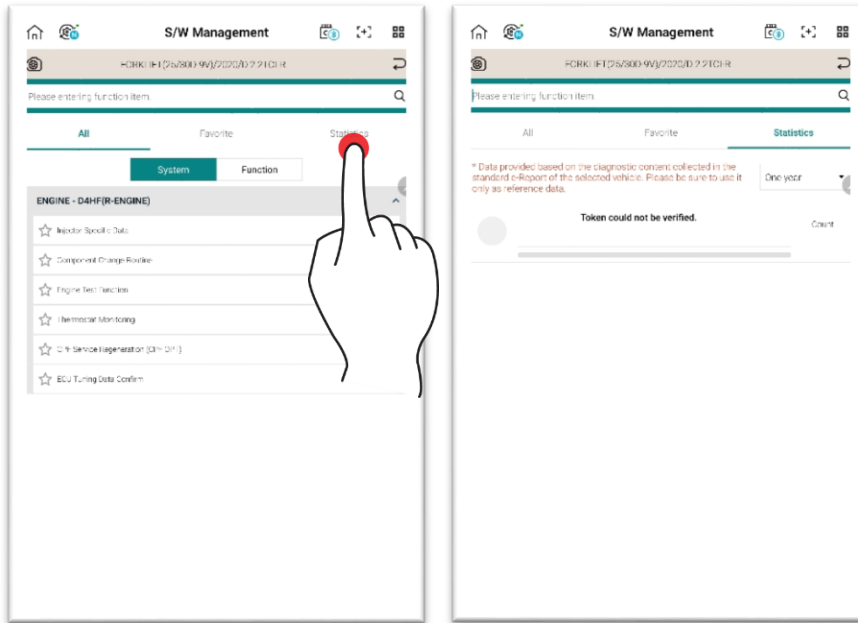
S/W Management

FORKLIFT(25/30D-9V)/2020/D2.2TCI R

Please entering function item.

All

Favorite

Statistics

System

Function

ENGINE - D4HF(R-ENGINE)

Injector Specific Data

Component Change Routine

Engine Test Function

Thermostat Monitoring

DPF Service Regeneration (DPF DPF)

ECU Tuning Data Confirm

S/W Management

FORKLIFT(25/30D-9V)/2020/D2.2TCI R

Please entering function item.

All

Favorite

Statistics

* Data provided based on the diagnostic content collected in the standard e-Report of the selected vehicle. Please be sure to use it only as reference data.

One year

Token could not be verified.

Count